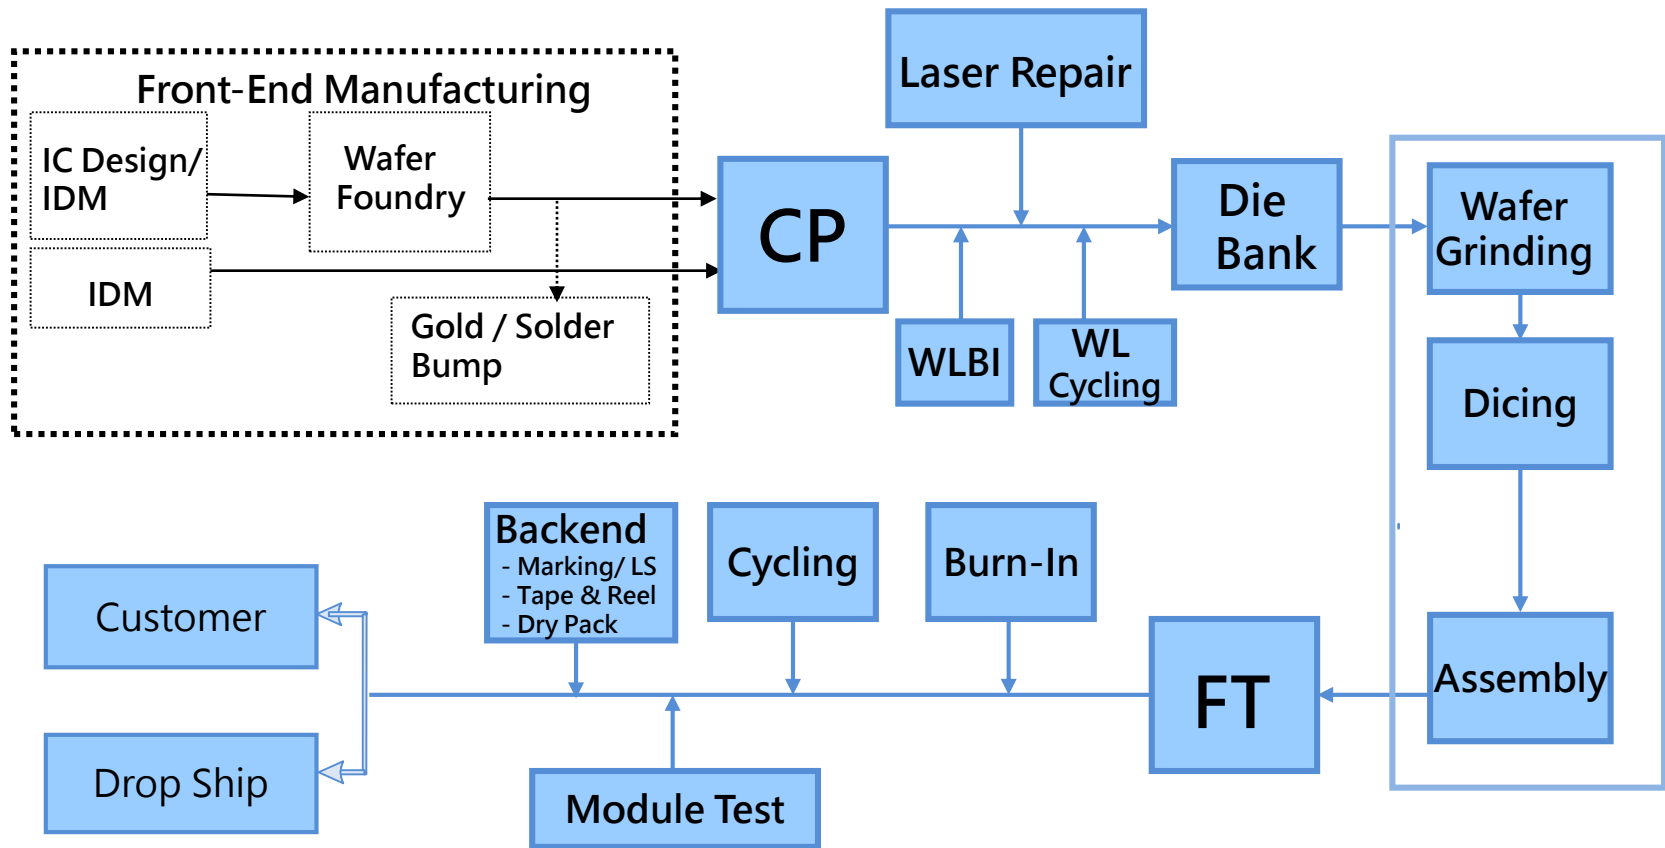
Front-End Manufacturing

IC Design/ IDM

Wafer Foundry

IDM

Gold / Solder Bump

CP

Laser Repair

WLBI

WL Cycling

Die Bank

Wafer Grinding

Dicing

Assembly

FT

Burn-In

Cycling

Backend
- Marking/ LS
- Tape & Reel
- Dry Pack

Module Test

Customer

Drop Ship